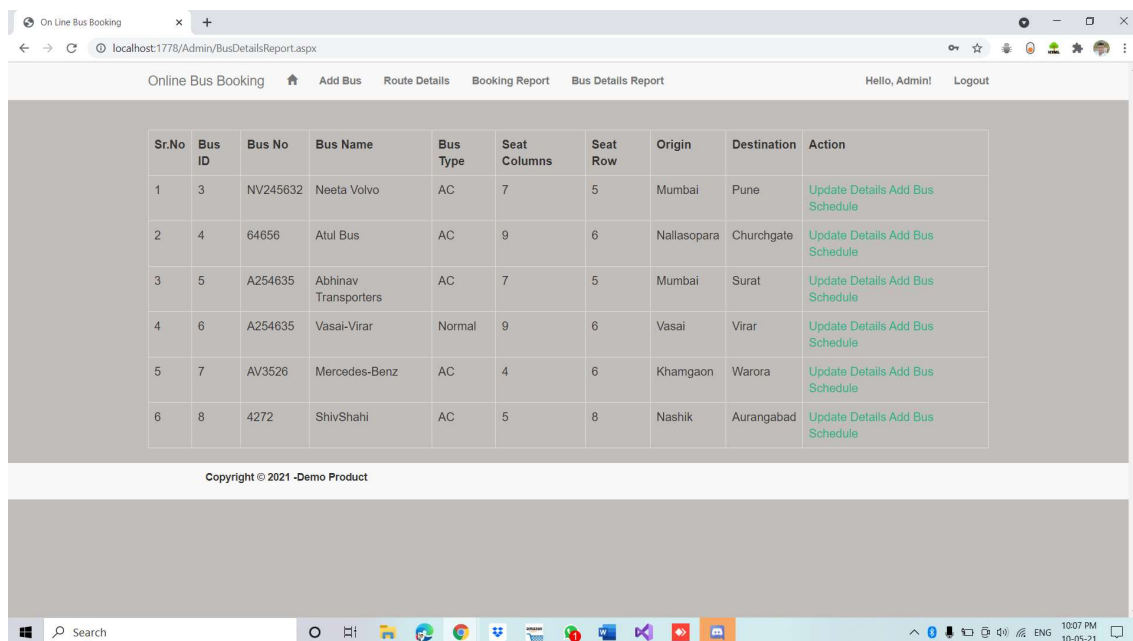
On Line Bus Booking × +

localhost:1778/Admin/BusDetailsReport.aspx

Online Bus Booking Add Bus Route Details Booking Report Bus Details Report Hello, Admin! Logout

| Sr.No | Bus ID | Bus No | Bus Name | Bus Type | Seat Columns | Seat Row | Origin | Destination | Action |
|---|---|---|---|---|---|---|---|---|---|
| 1 | 3 | NV245632 | Neeta Volvo | AC | 7 | 5 | Mumbai | Pune | Update Details Add Bus Schedule |
| 2 | 4 | 64656 | Atul Bus | AC | 9 | 6 | Nallasopara | Churchgate | Update Details Add Bus Schedule |
| 3 | 5 | A254635 | Abhinav Transporters | AC | 7 | 5 | Mumbai | Surat | Update Details Add Bus Schedule |
| 4 | 6 | A254635 | Vasai-Virar | Normal | 9 | 6 | Vasai | Virar | Update Details Add Bus Schedule |
| 5 | 7 | AV3526 | Mercedes-Benz | AC | 4 | 6 | Khamgaon | Warora | Update Details Add Bus Schedule |
| 6 | 8 | 4272 | ShivShahi | AC | 5 | 8 | Nashik | Aurangabad | Update Details Add Bus Schedule |

Copyright © 2021 -Demo Product

Search

ENG 10:07 PM 10-05-21